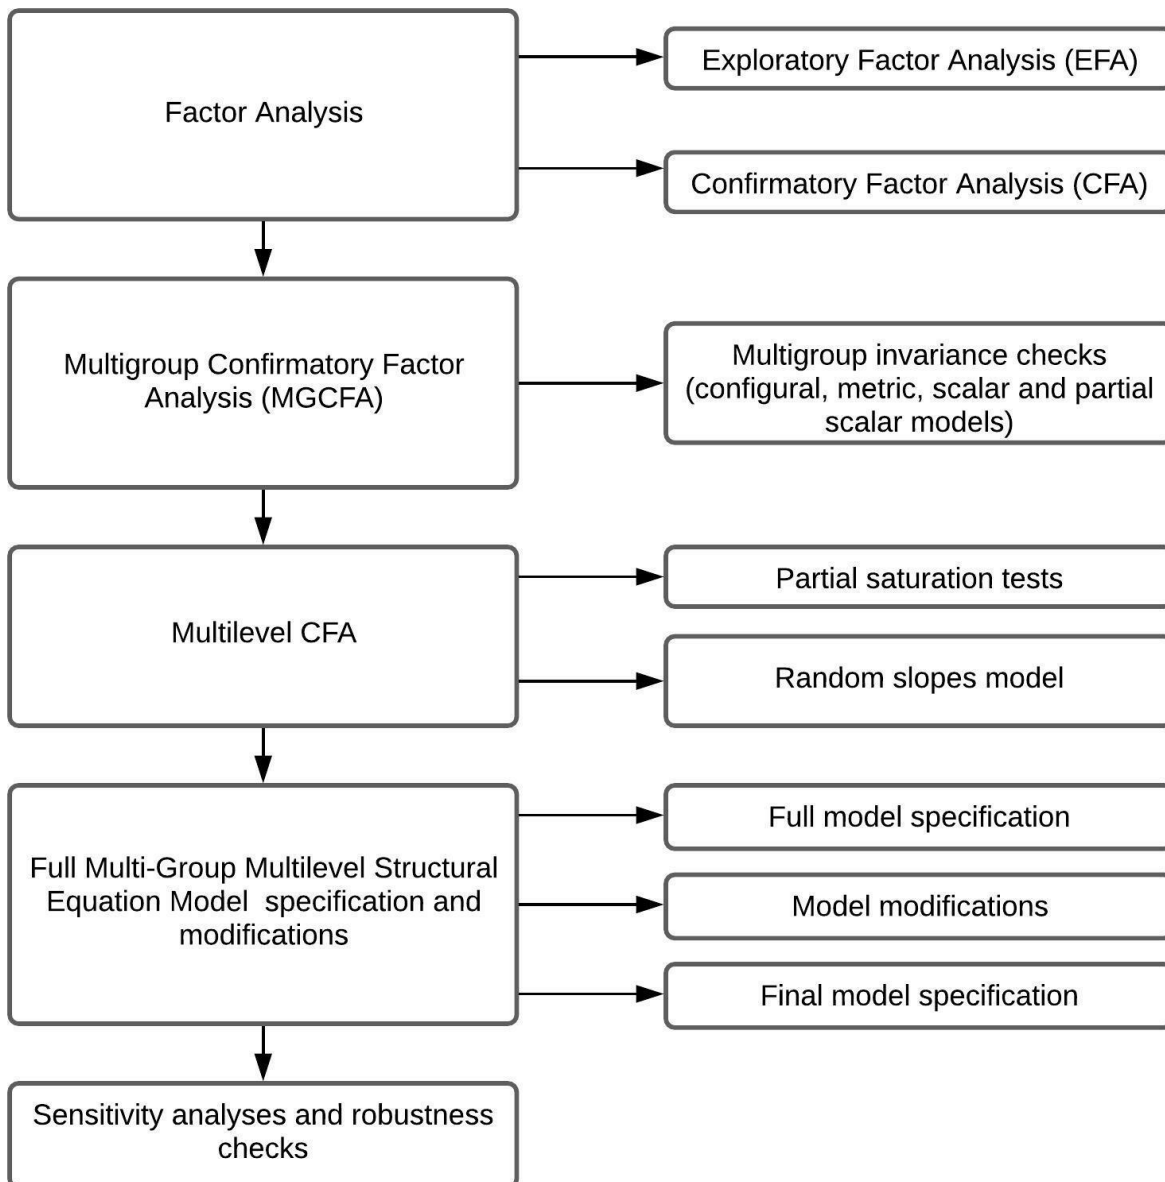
Factor Analysis

Exploratory Factor Analysis (EFA)

Confirmatory Factor Analysis (CFA)

Multigroup Confirmatory Factor Analysis (MGCFA)

Multigroup invariance checks (configural, metric, scalar and partial scalar models)

Multilevel CFA

Partial saturation tests

Random slopes model

Full Multi-Group Multilevel Structural Equation Model specification and modifications

Full model specification

Model modifications

Final model specification

Sensitivity analyses and robustness checks